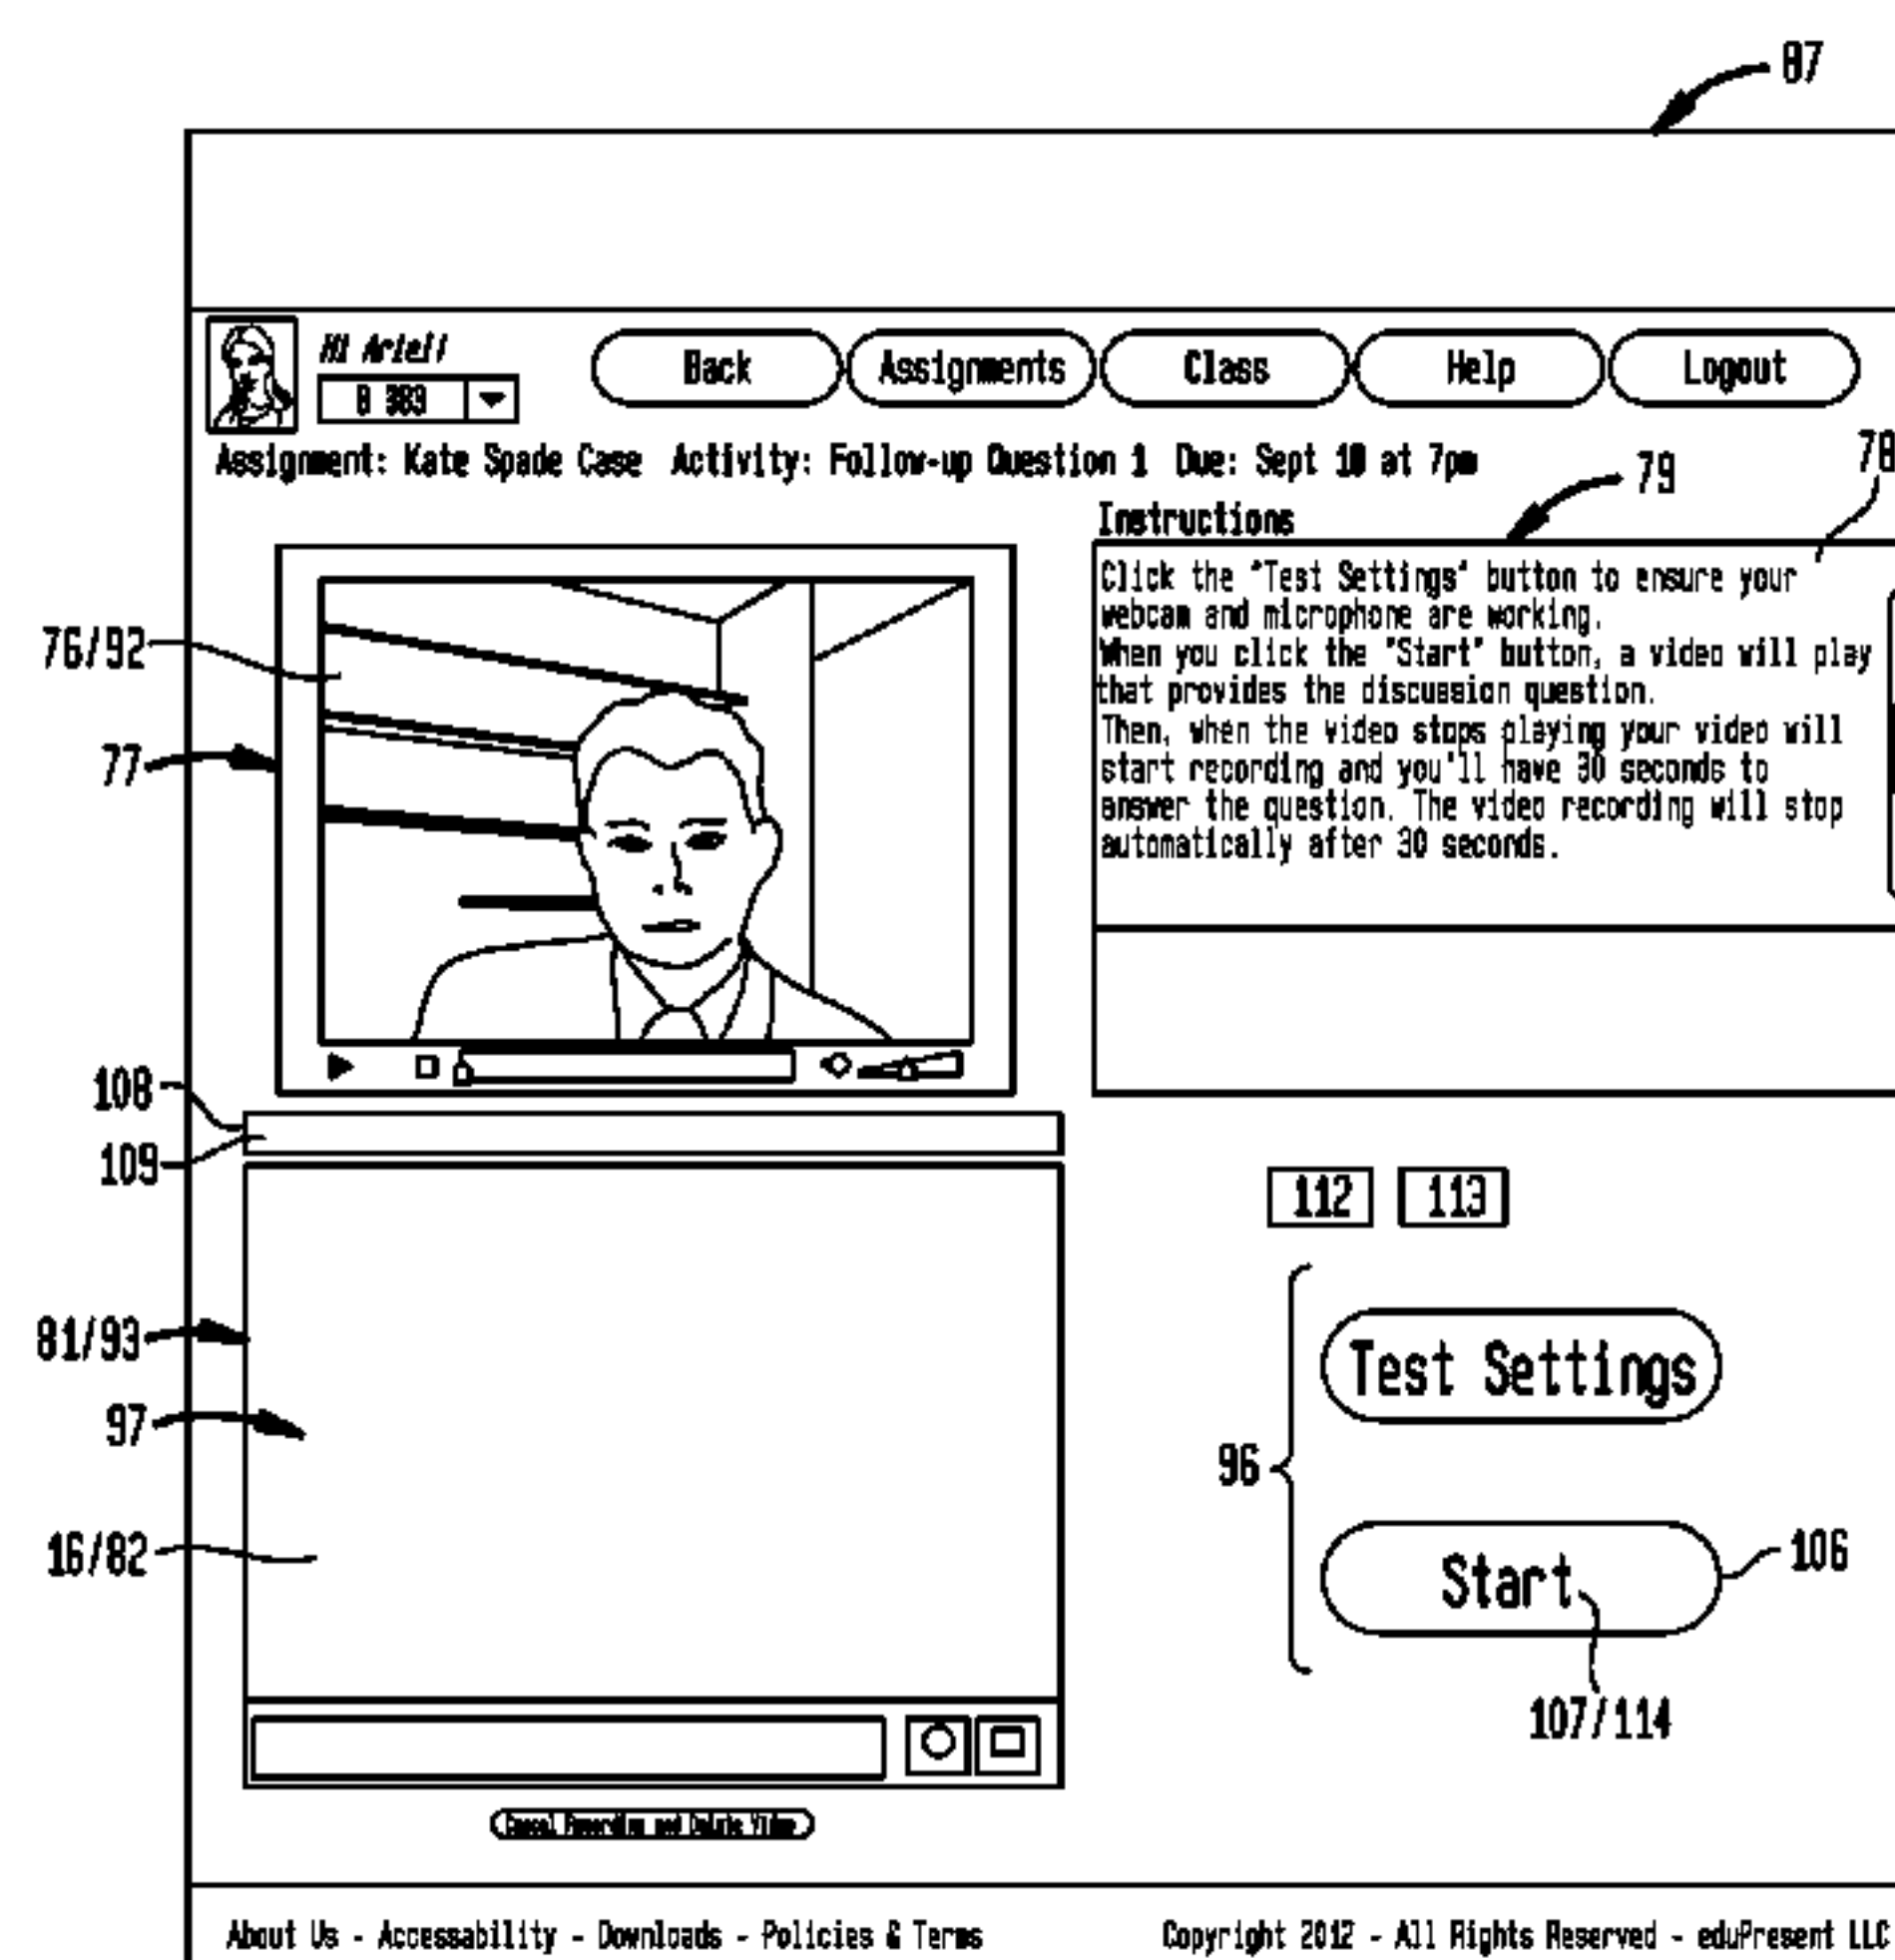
87

Hi Ariel!
B 303

Back Assignments Class Help Logout

Assignment: Kate Spade Case Activity: Follow-up Question 1 Due: Sept 10 at 7pm

79
78

Instructions

Click the "Test Settings" button to ensure your webcam and microphone are working.
When you click the "Start" button, a video will play that provides the discussion question.
Then, when the video stops playing your video will start recording and you'll have 30 seconds to answer the question. The video recording will stop automatically after 30 seconds.

76/92
77
108
109
81/93
97
16/82

112 113

96

Test Settings

Start

106

107/114

Cancel Recording and Delete Video

About Us - Accessability - Downloads - Policies & Terms

Copyright 2012 - All Rights Reserved - eduPresent LLC